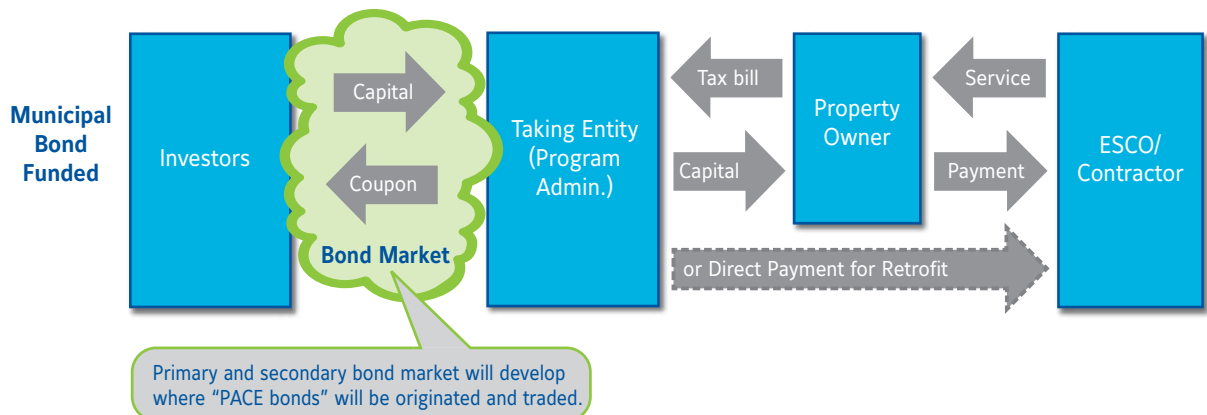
Municipal Bond Funded

Investors

Capital

Coupon

Bond Market

Taking Entity (Program Admin.)

Tax bill

Capital

Property Owner

Service

Payment

ESCO/ Contractor

or Direct Payment for Retrofit

Primary and secondary bond market will develop where "PACE bonds" will be originated and traded.